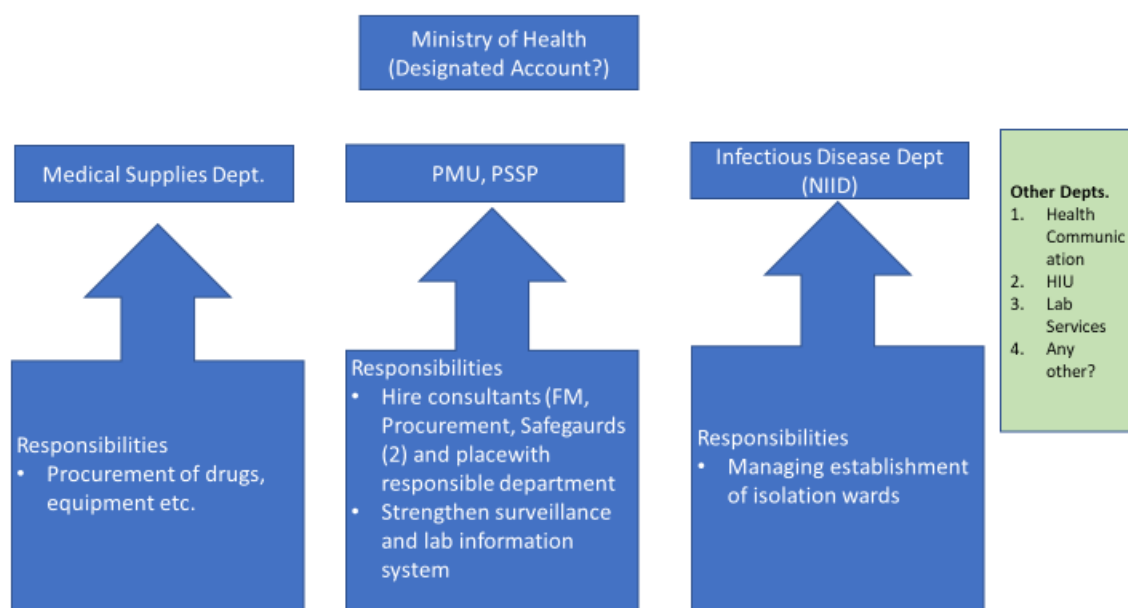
Ministry of Health (Designated Account?)

Medical Supplies Dept.

PMU, PSSP

Infectious Disease Dept (NIID)

Other Depts.
1. Health Communication
2. HIU
3. Lab Services
4. Any other?

Responsibilities
• Procurement of drugs, equipment etc.

Responsibilities
• Hire consultants (FM, Procurement, Safegaurds (2) and placewith responsible department
• Strengthen surveillance and lab information system

Responsibilities
• Managing establishment of isolation wards